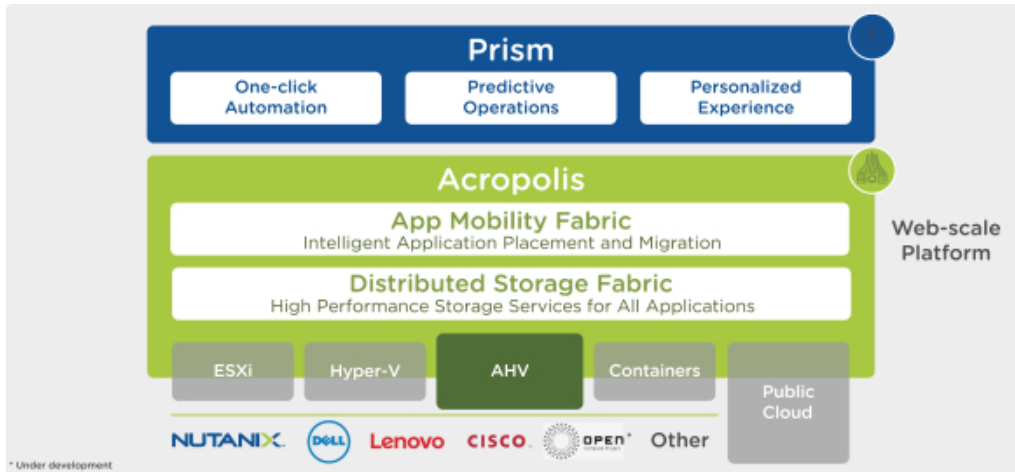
Prism

One-click Automation

Predictive Operations

Personalized Experience

Acropolis

App Mobility Fabric
Intelligent Application Placement and Migration

Distributed Storage Fabric
High Performance Storage Services for All Applications

Web-scale Platform

ESXi

Hyper-V

AHV

Containers

Public Cloud

NUTANIX

DELL

Lenovo

CISCO

OPEN*

Other

* Under development